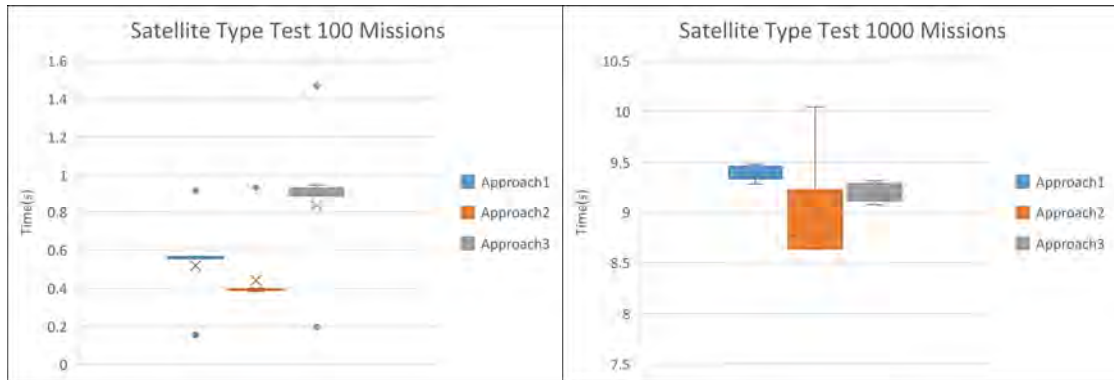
Satellite Type Test 100 Missions

1.6
1.4
1.2
1
0.8
0.6
0.4
0.2
0

Time(s)

Approach1
Approach2
Approach3

Satellite Type Test 1000 Missions

10.5
10
9.5
9
8.5
8
7.5

Time(s)

Approach1
Approach2
Approach3